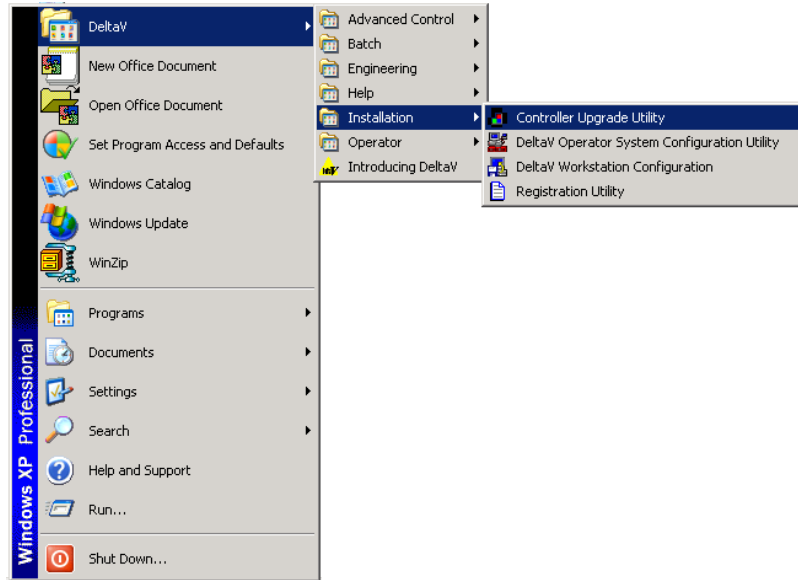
Windows XP Professional

DeltaV
New Office Document
Open Office Document
Set Program Access and Defaults
Windows Catalog
Windows Update
WinZip
Programs
Documents
Settings
Search
Help and Support
Run...
Shut Down...

Advanced Control
Batch
Engineering
Help
Installation
Operator
Introducing DeltaV

Controller Upgrade Utility
DeltaV Operator System Configuration Utility
DeltaV Workstation Configuration
Registration Utility